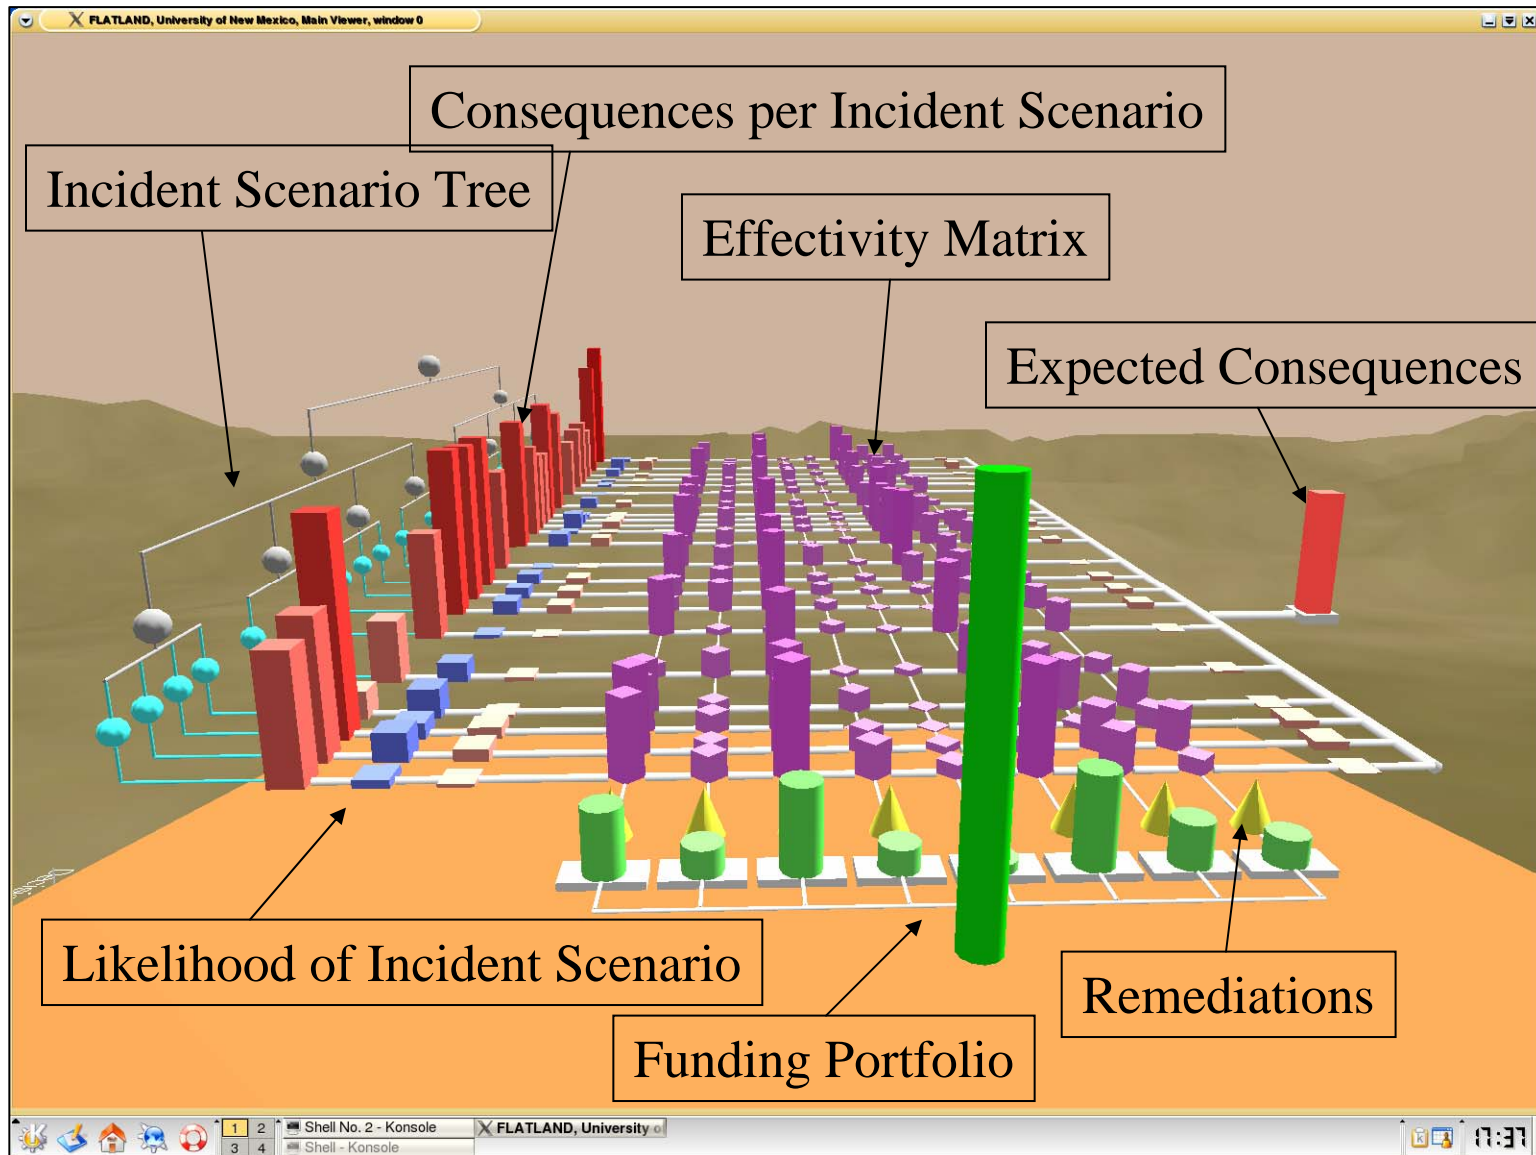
FLATLAND, University of New Mexico, Main Viewer, window 0

Consequences per Incident Scenario

Incident Scenario Tree

Effectivity Matrix

Expected Consequences

Likelihood of Incident Scenario

Remediations

Funding Portfolio

1 2 3 4

Shell No. 2 - Konsole

Shell - Konsole

FLATLAND, University

17:37